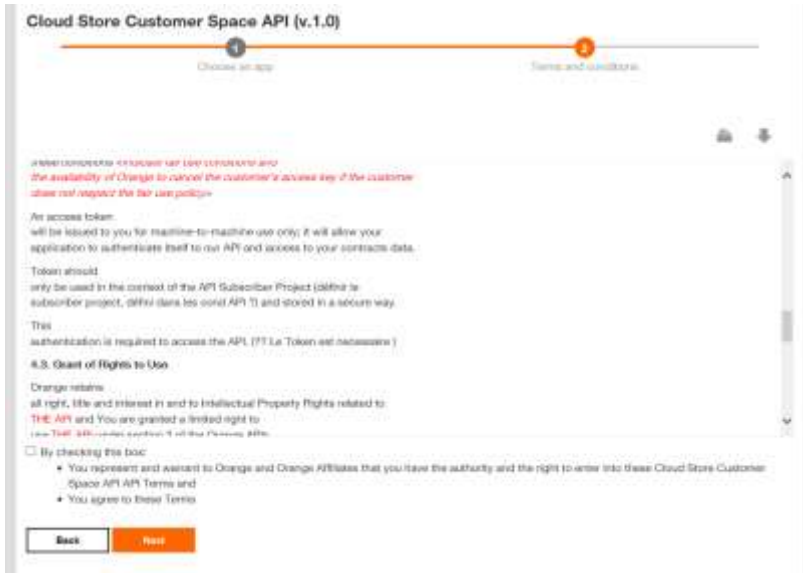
Cloud Store Customer Space API (v.1.0)

1
Choose an app

2
Terms and conditions

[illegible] <<Include fair use conditions and the availability of Orange to cancel the customer's access key if the customer does not respect the fair use policy>>

An access token will be issued to you for machine-to-machine use only; it will allow your application to authenticate itself to our API and access to your contracts data.

Token should only be used in the context of the API Subscriber Project (définir le subscriber project, défini dans les cond API ?) and stored in a secure way.

This authentication is required to access the API. (?? Le Token est necessaire )

4.3. Grant of Rights to Use

Orange retains all right, title and interest in and to Intellectual Property Rights related to THE API and You are granted a limited right to use THE API under section 3 of the Orange APIs

By checking this box:

• You represent and warrant to Orange and Orange Affiliates that you have the authority and the right to enter into these Cloud Store Customer Space API API Terms and

• You agree to these Terms

Back

Next